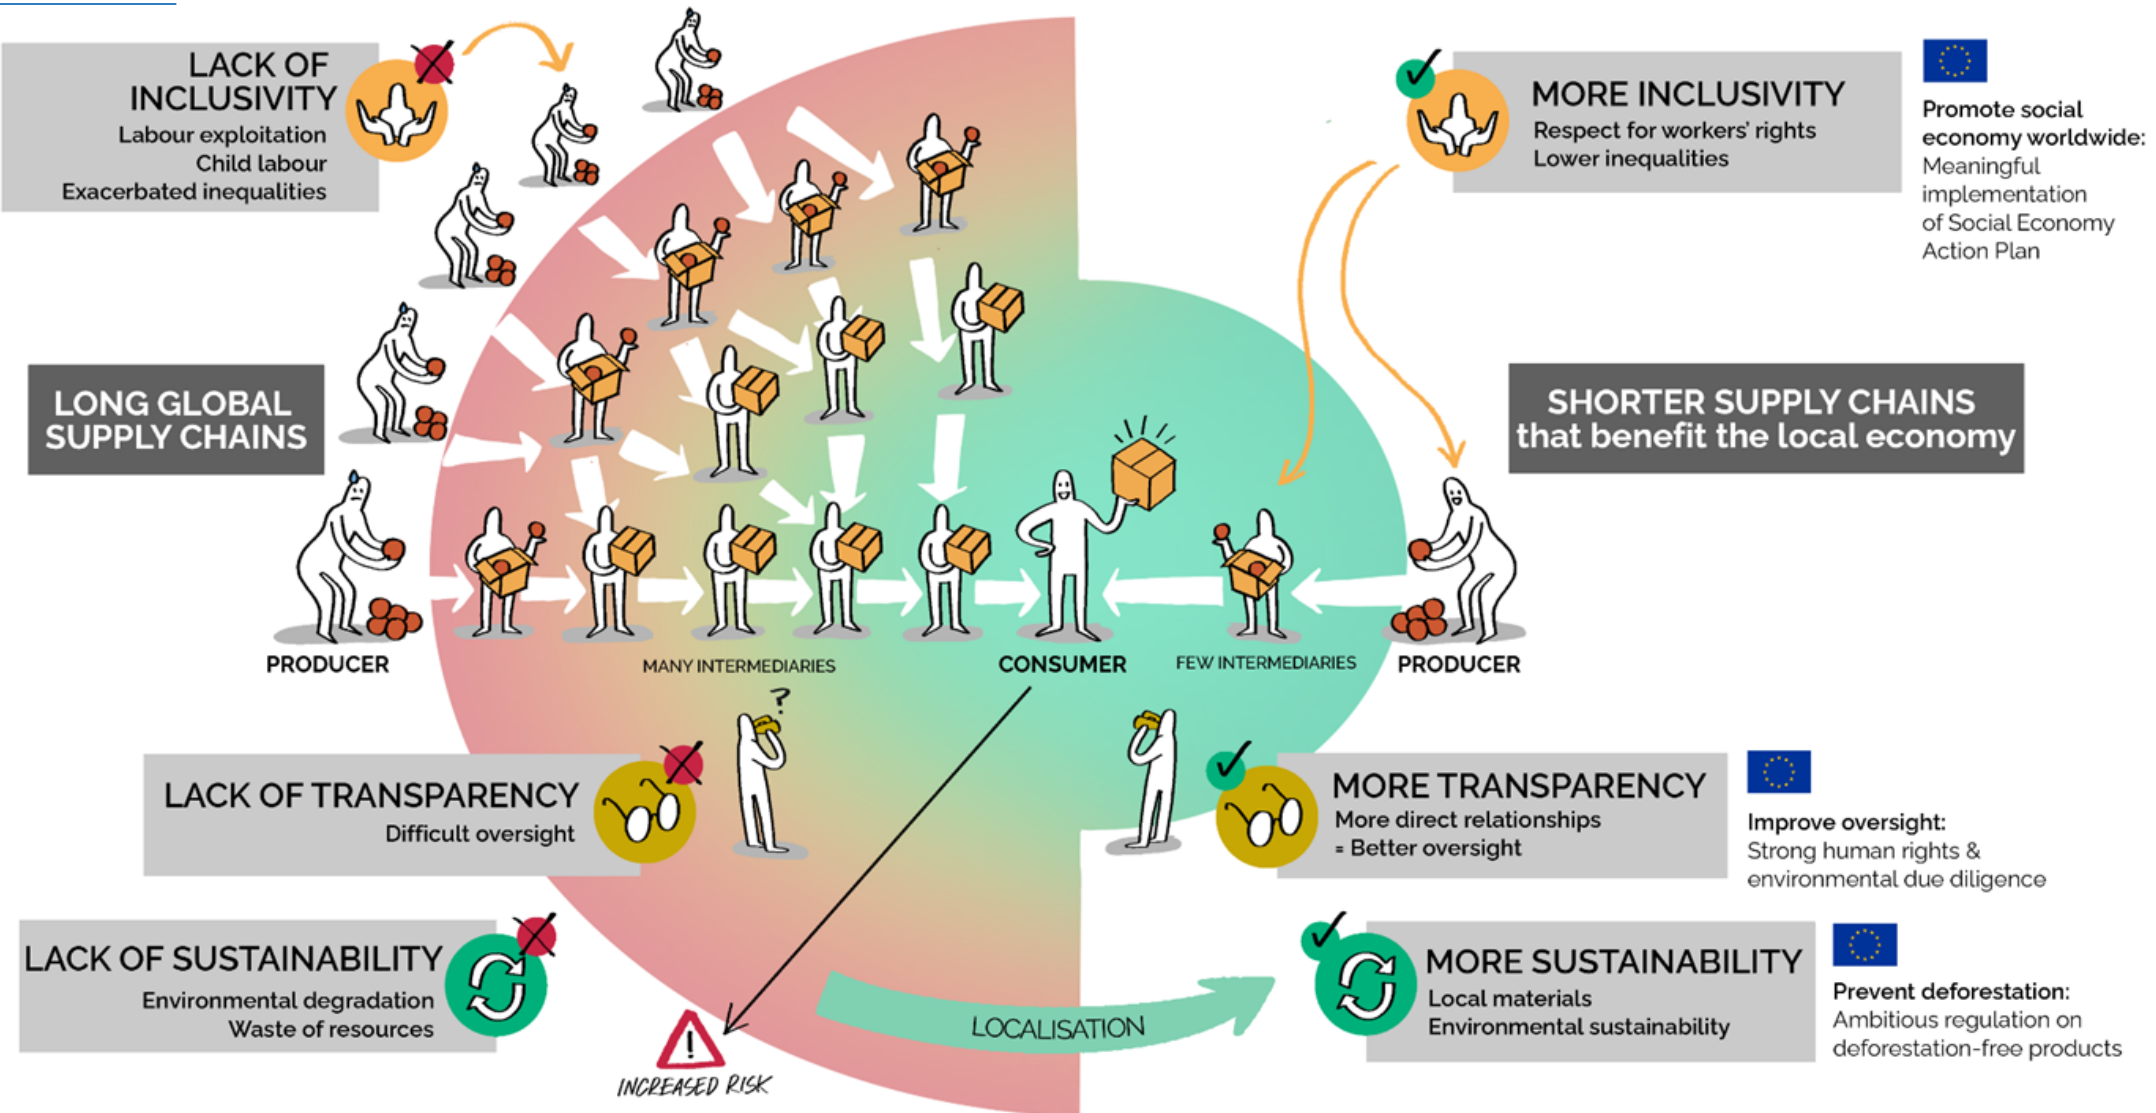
LACK OF INCLUSIVITY
Labour exploitation
Child labour
Exacerbated inequalities

MORE INCLUSIVITY
Respect for workers' rights
Lower inequalities

Promote social economy worldwide:
Meaningful implementation of Social Economy Action Plan

LONG GLOBAL SUPPLY CHAINS

SHORTER SUPPLY CHAINS that benefit the local economy

PRODUCER
MANY INTERMEDIARIES
CONSUMER
FEW INTERMEDIARIES
PRODUCER

LACK OF TRANSPARENCY
Difficult oversight

MORE TRANSPARENCY
More direct relationships
= Better oversight

Improve oversight:
Strong human rights & environmental due diligence

LACK OF SUSTAINABILITY
Environmental degradation
Waste of resources

LOCALISATION

INCREASED RISK

MORE SUSTAINABILITY
Local materials
Environmental sustainability

Prevent deforestation:
Ambitious regulation on deforestation-free products